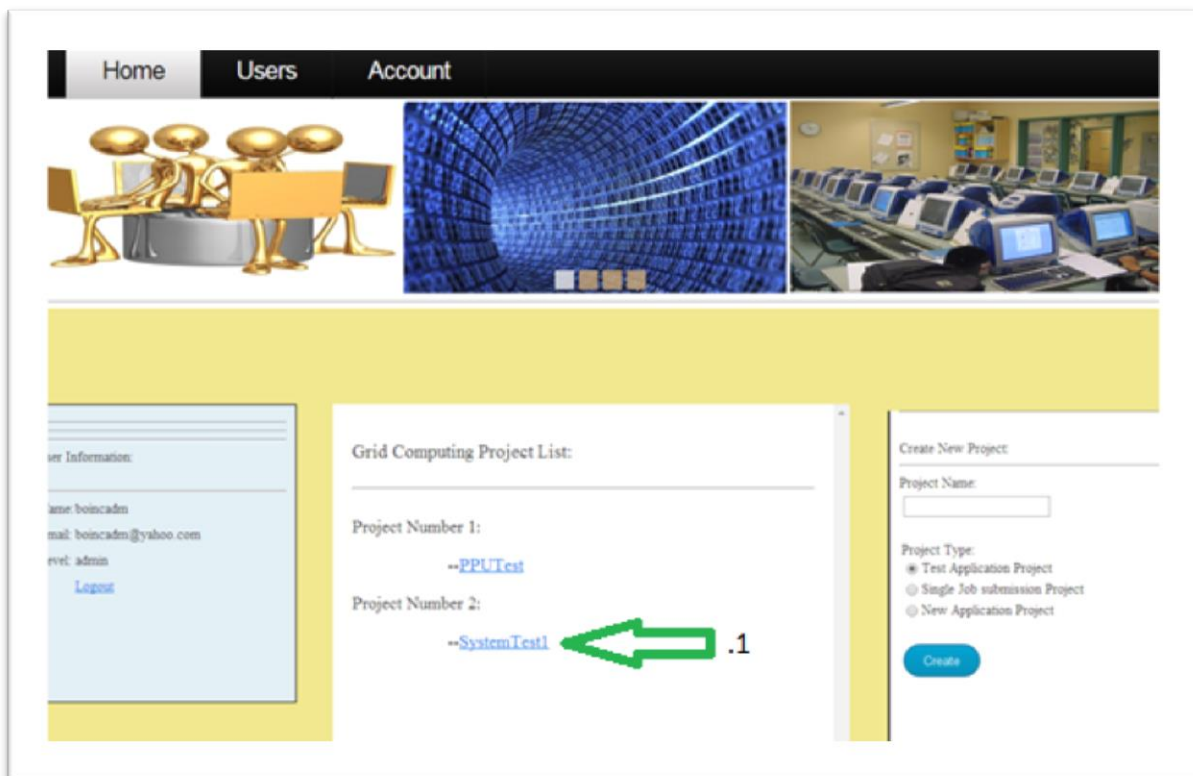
Home Users Account

ser Information:

ame: boincadm
mail: boincadm@yahoo.com
evel: admin
Logout

Grid Computing Project List:

Project Number 1:

--PPUTest

Project Number 2:

--SystemTest1

.1

Create New Project:

Project Name:

Project Type:
Test Application Project
Single Job submission Project
New Application Project

Create